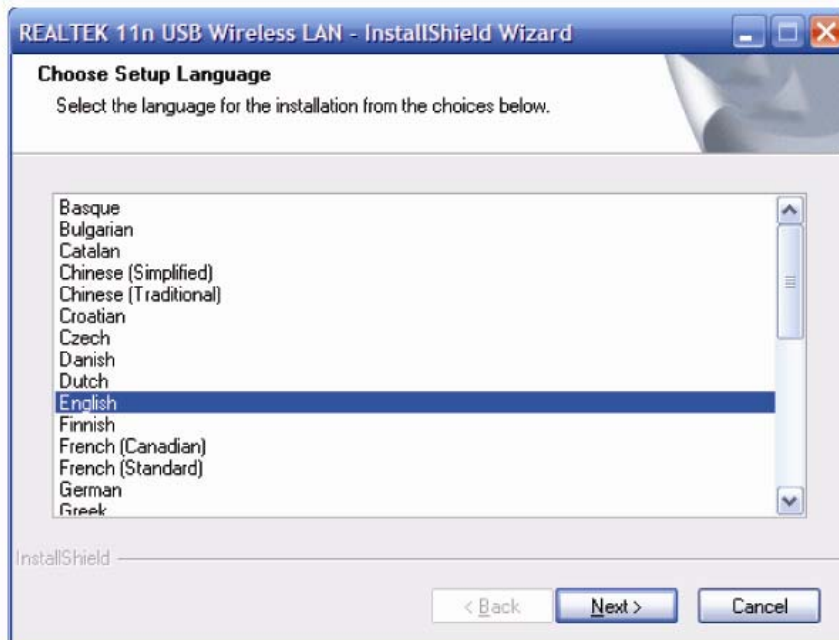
REALTEK 11n USB Wireless LAN - InstallShield Wizard

Choose Setup Language
Select the language for the installation from the choices below.

Basque
Bulgarian
Catalan
Chinese (Simplified)
Chinese (Traditional)
Croatian
Czech
Danish
Dutch
English
Finnish
French (Canadian)
French (Standard)
German
Greek

InstallShield

< Back
Next >
Cancel